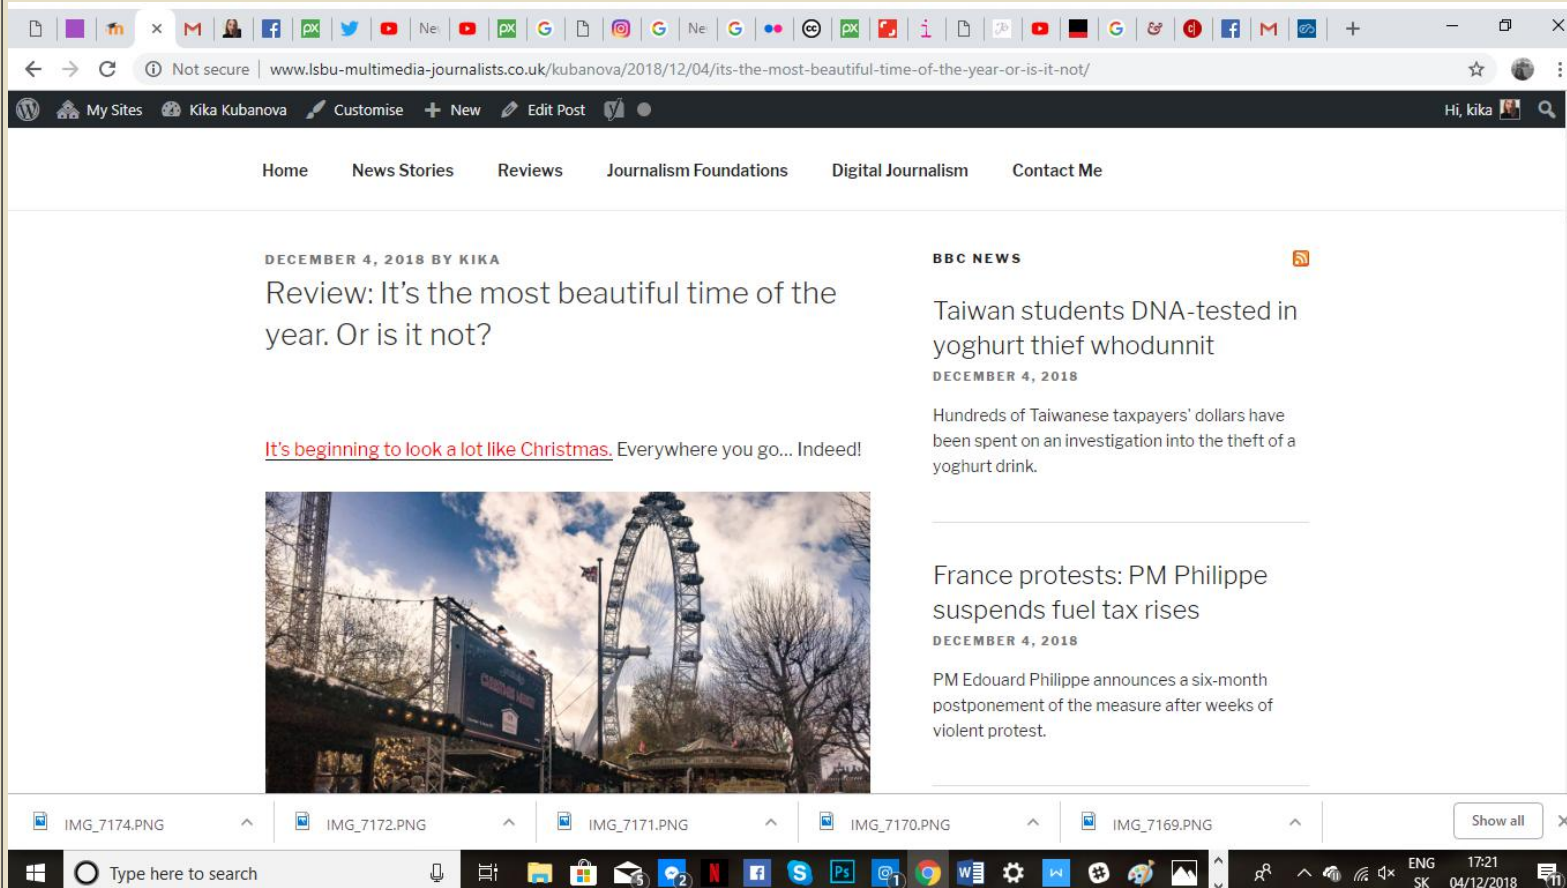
Ne Ne i

Not secure | www.lsbu-multimedia-journalists.co.uk/kubanova/2018/12/04/its-the-most-beautiful-time-of-the-year-or-is-it-not/

My Sites Kika Kubanova Customise New Edit Post Hi, kika

Home News Stories Reviews Journalism Foundations Digital Journalism Contact Me

DECEMBER 4, 2018 BY KIKA

Review: It's the most beautiful time of the year. Or is it not?

It's beginning to look a lot like Christmas. Everywhere you go… Indeed!

BBC NEWS

Taiwan students DNA-tested in yoghurt thief whodunnit

DECEMBER 4, 2018

Hundreds of Taiwanese taxpayers' dollars have been spent on an investigation into the theft of a yoghurt drink.

France protests: PM Philippe suspends fuel tax rises

DECEMBER 4, 2018

PM Edouard Philippe announces a six-month postponement of the measure after weeks of violent protest.

IMG_7174.PNG IMG_7172.PNG IMG_7171.PNG IMG_7170.PNG IMG_7169.PNG Show all

Type here to search

ENG SK 17:21 04/12/2018